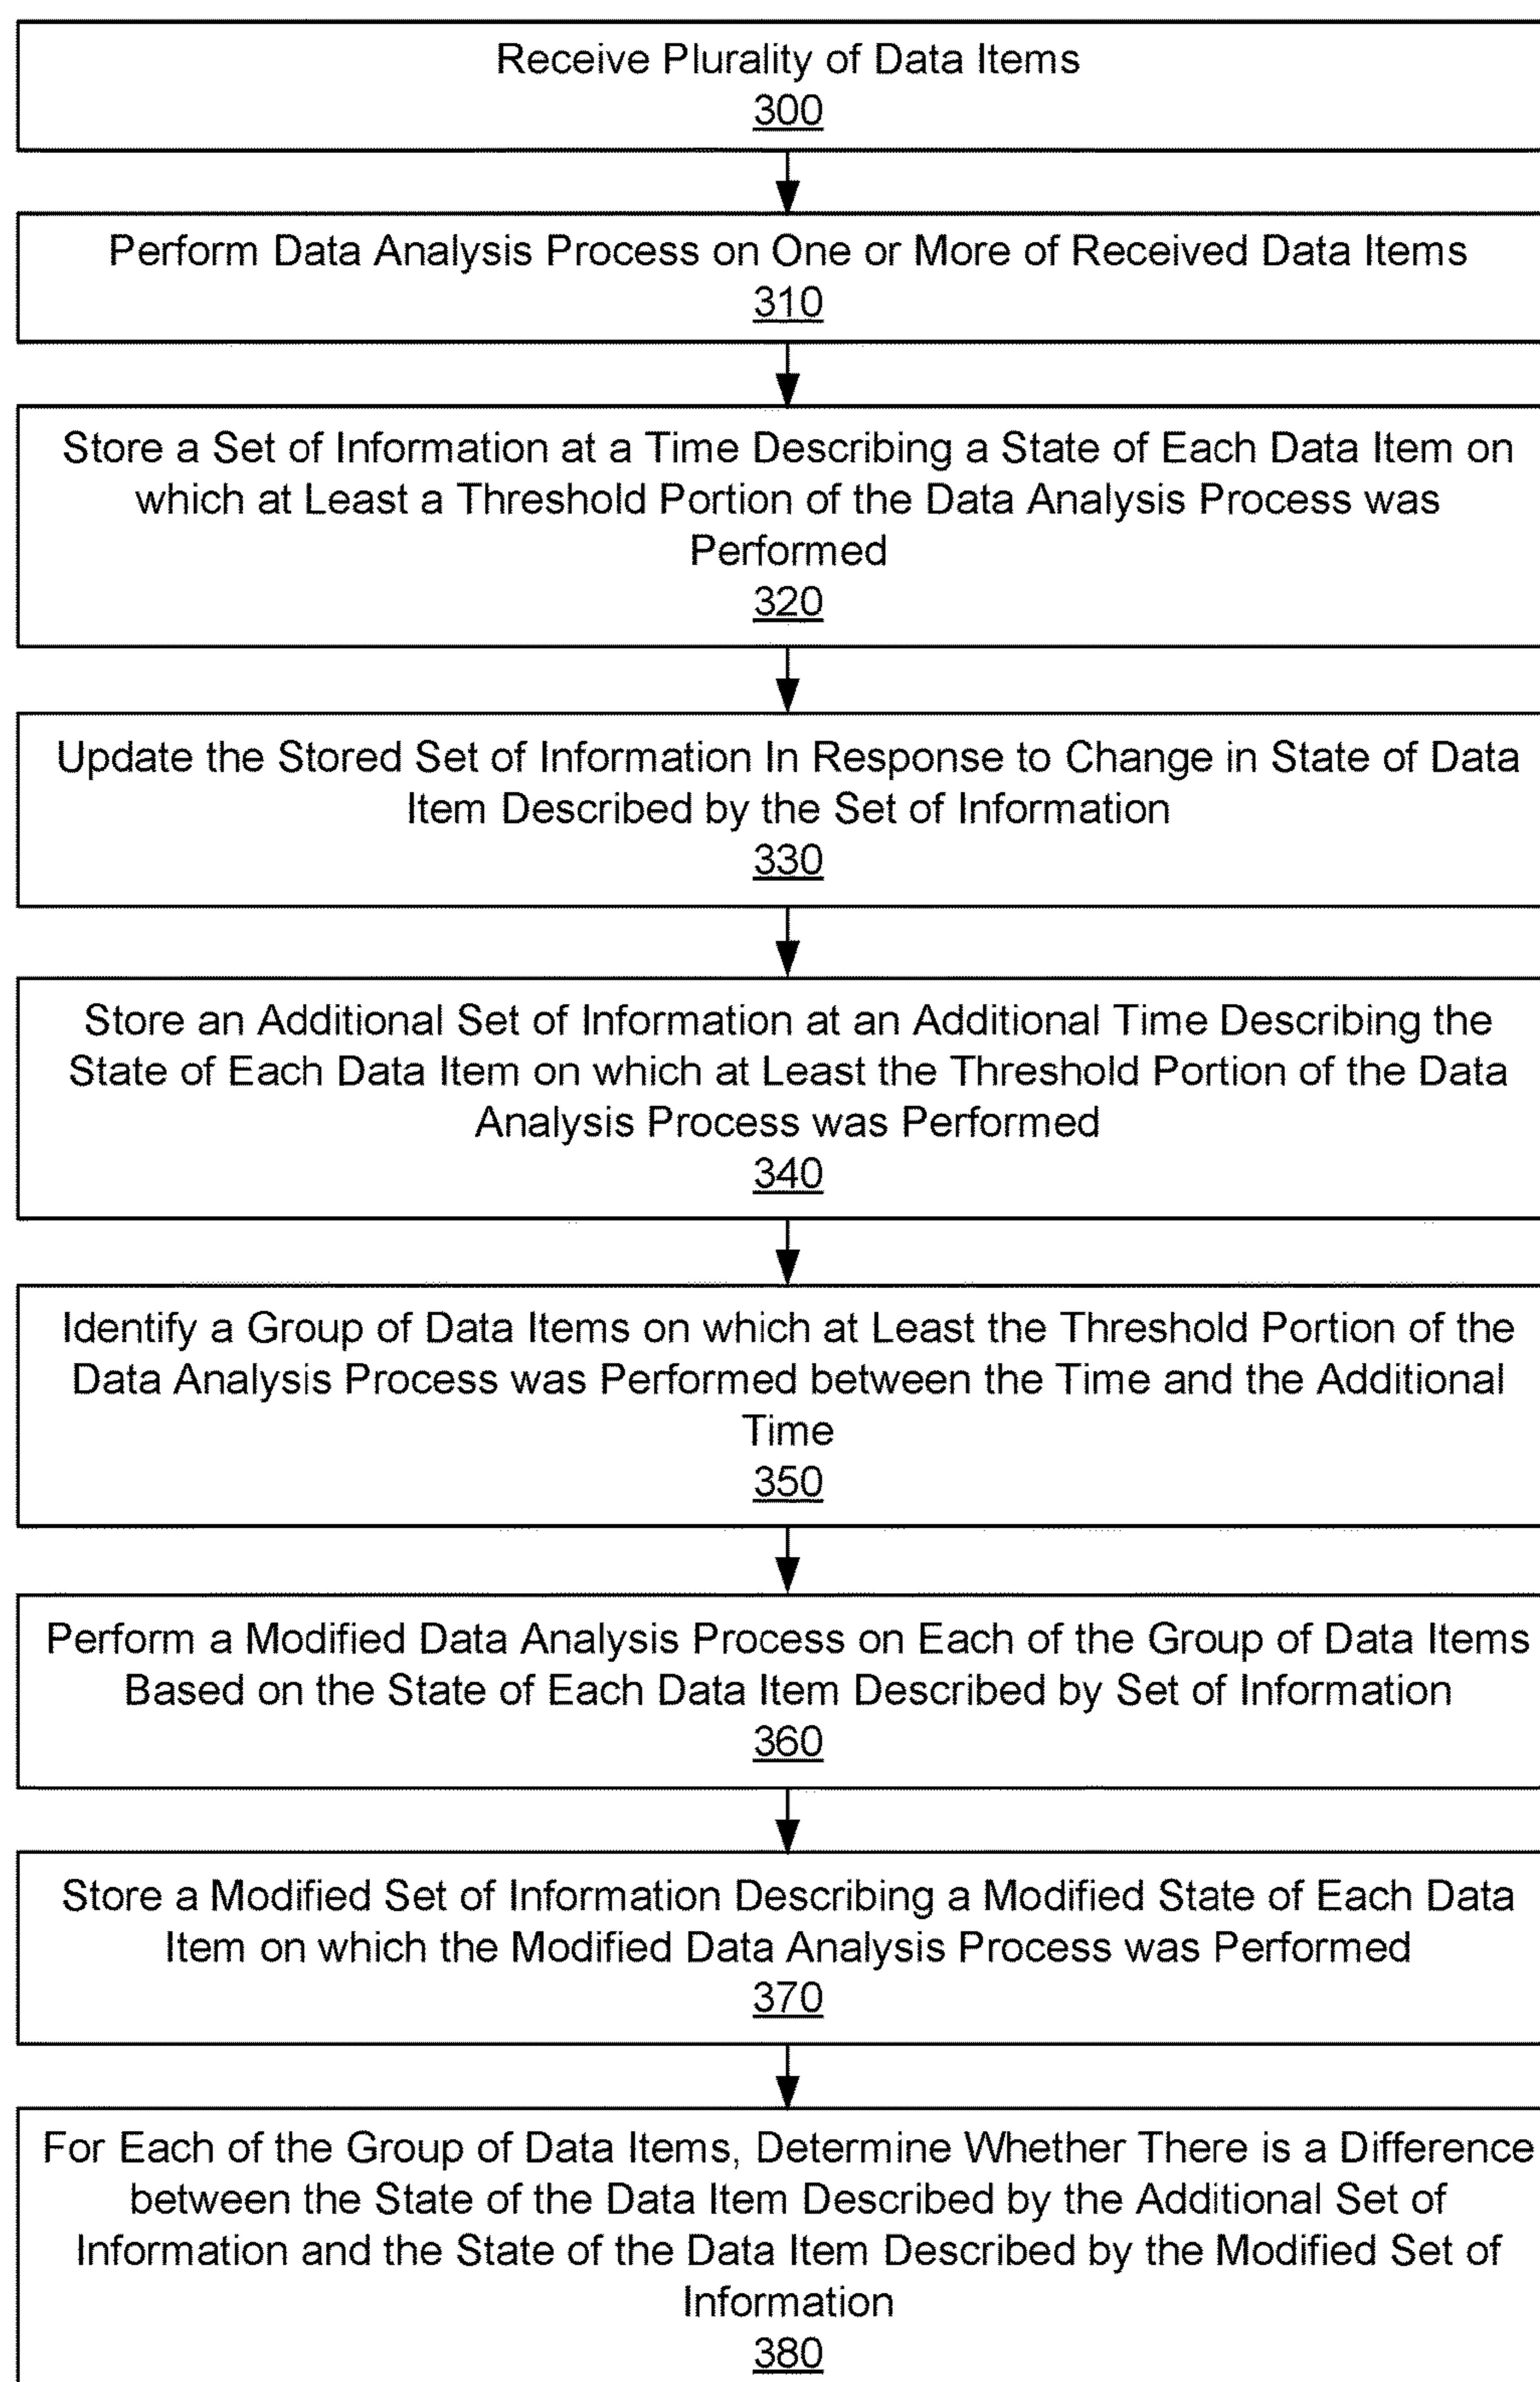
Receive Plurality of Data Items
300

Perform Data Analysis Process on One or More of Received Data Items
310

Store a Set of Information at a Time Describing a State of Each Data Item on which at Least a Threshold Portion of the Data Analysis Process was Performed
320

Update the Stored Set of Information In Response to Change in State of Data Item Described by the Set of Information
330

Store an Additional Set of Information at an Additional Time Describing the State of Each Data Item on which at Least the Threshold Portion of the Data Analysis Process was Performed
340

Identify a Group of Data Items on which at Least the Threshold Portion of the Data Analysis Process was Performed between the Time and the Additional Time
350

Perform a Modified Data Analysis Process on Each of the Group of Data Items Based on the State of Each Data Item Described by Set of Information
360

Store a Modified Set of Information Describing a Modified State of Each Data Item on which the Modified Data Analysis Process was Performed
370

For Each of the Group of Data Items, Determine Whether There is a Difference between the State of the Data Item Described by the Additional Set of Information and the State of the Data Item Described by the Modified Set of Information
380